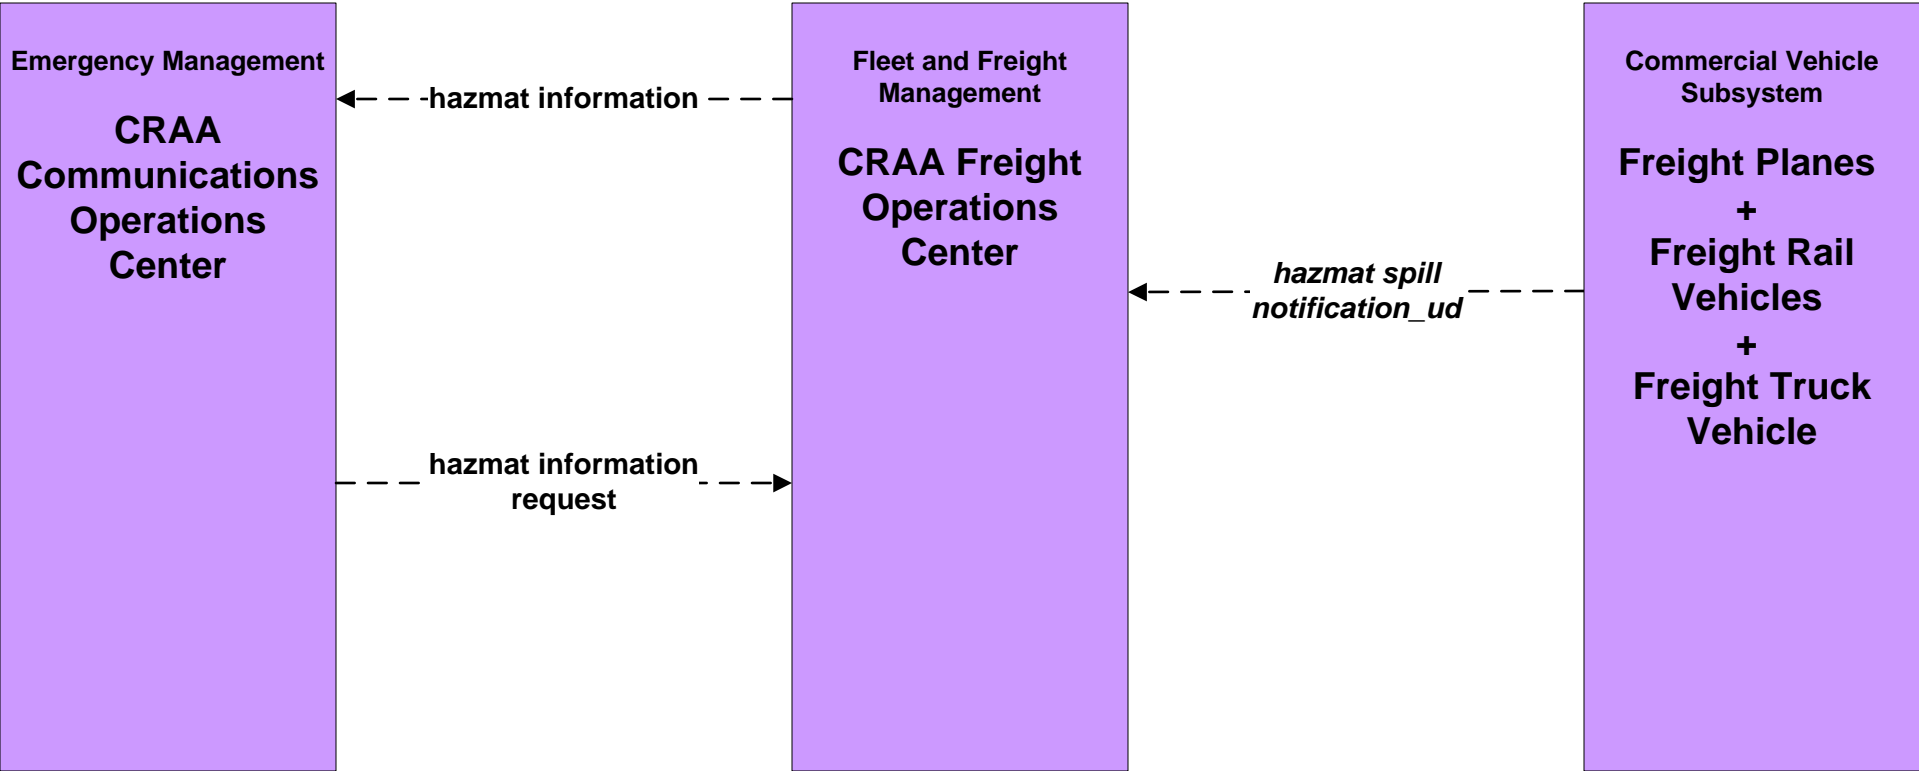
Emergency Management

CRAA Communications Operations Center

hazmat information

hazmat information request

Fleet and Freight Management

CRAA Freight Operations Center

hazmat spill notification_ud

Commercial Vehicle Subsystem

Freight Planes + Freight Rail Vehicles + Freight Truck Vehicle